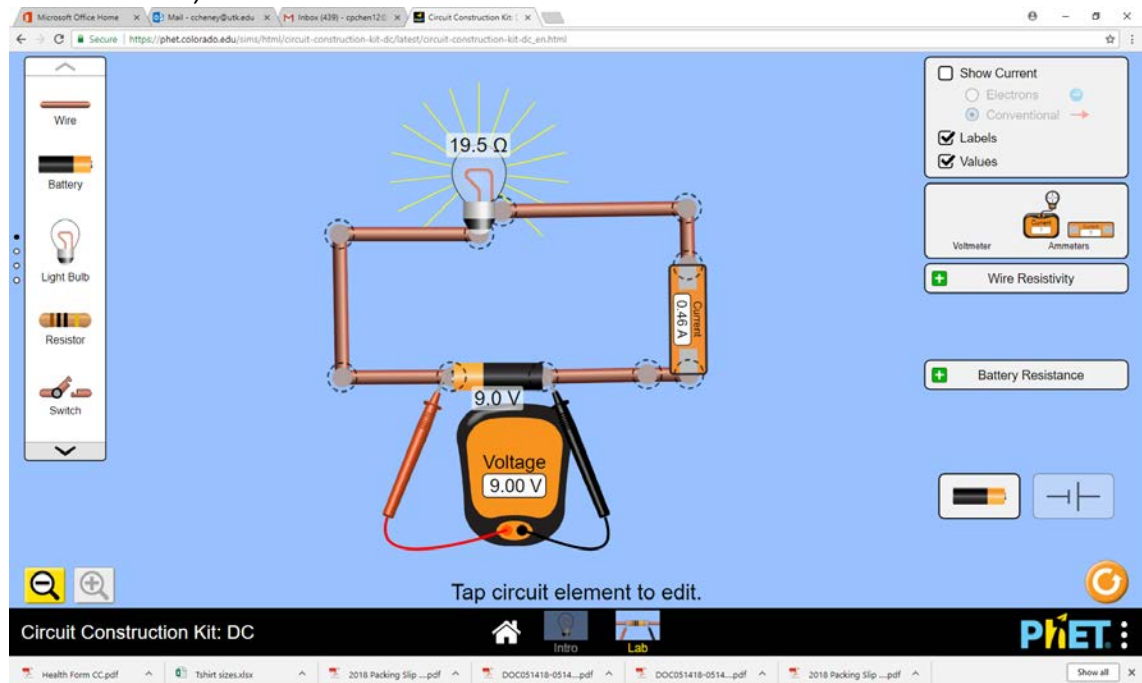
Microsoft Office Home
Mail - ccheney@utk.edu
Inbox (439) - cpchen12
Circuit Construction Kit:

Secure | https://phet.colorado.edu/sims/html/circuit-construction-kit-dc/latest/circuit-construction-kit-dc_en.html

Wire
Battery
Light Bulb
Resistor
Switch

19.5 Ω

0.46 A
Current

9.0 V

Voltage
9.00 V

Show Current
Electrons
Conventional
Labels
Values

Voltmeter
Ammeters

Wire Resistivity

Battery Resistance

Tap circuit element to edit.

Circuit Construction Kit: DC
Intro
Lab
PhET

Health Form CC.pdf
Tshirt sizes.xlsx
2018 Packing Slip ....pdf
DOC051418-0514....pdf
DOC051418-0514....pdf
2018 Packing Slip ....pdf
Show all